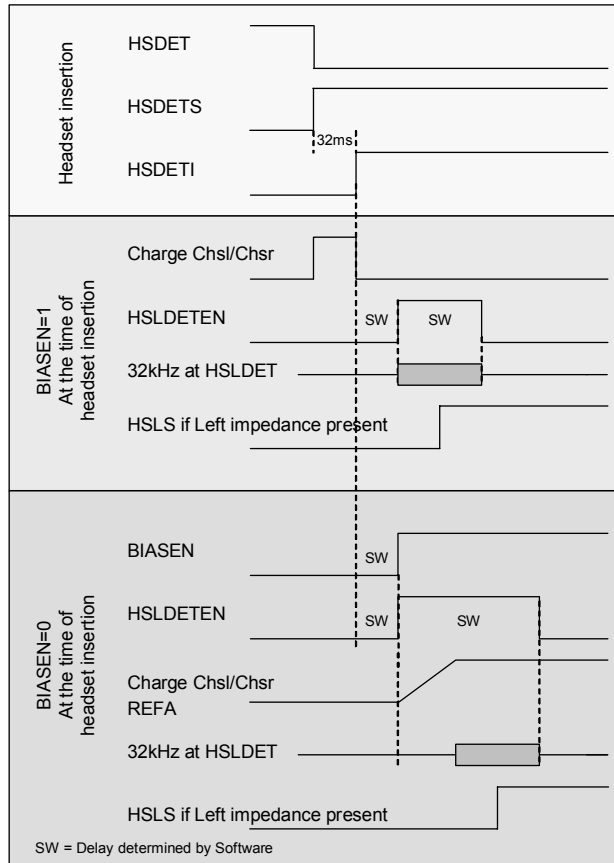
Headset insertion

HSDET

HSDETS

32ms

HSDETI

BIASEN=1
At the time of
headset insertion

Charge Chsl/Chsr

HSLDETEN

SW

SW

32kHz at HSLDET

HSLS if Left impedance present

BIASEN=0
At the time of
headset insertion

BIASEN

SW

HSLDETEN

SW

SW

Charge Chsl/Chsr
REFA

32kHz at HSLDET

HSLS if Left impedance present

SW = Delay determined by Software